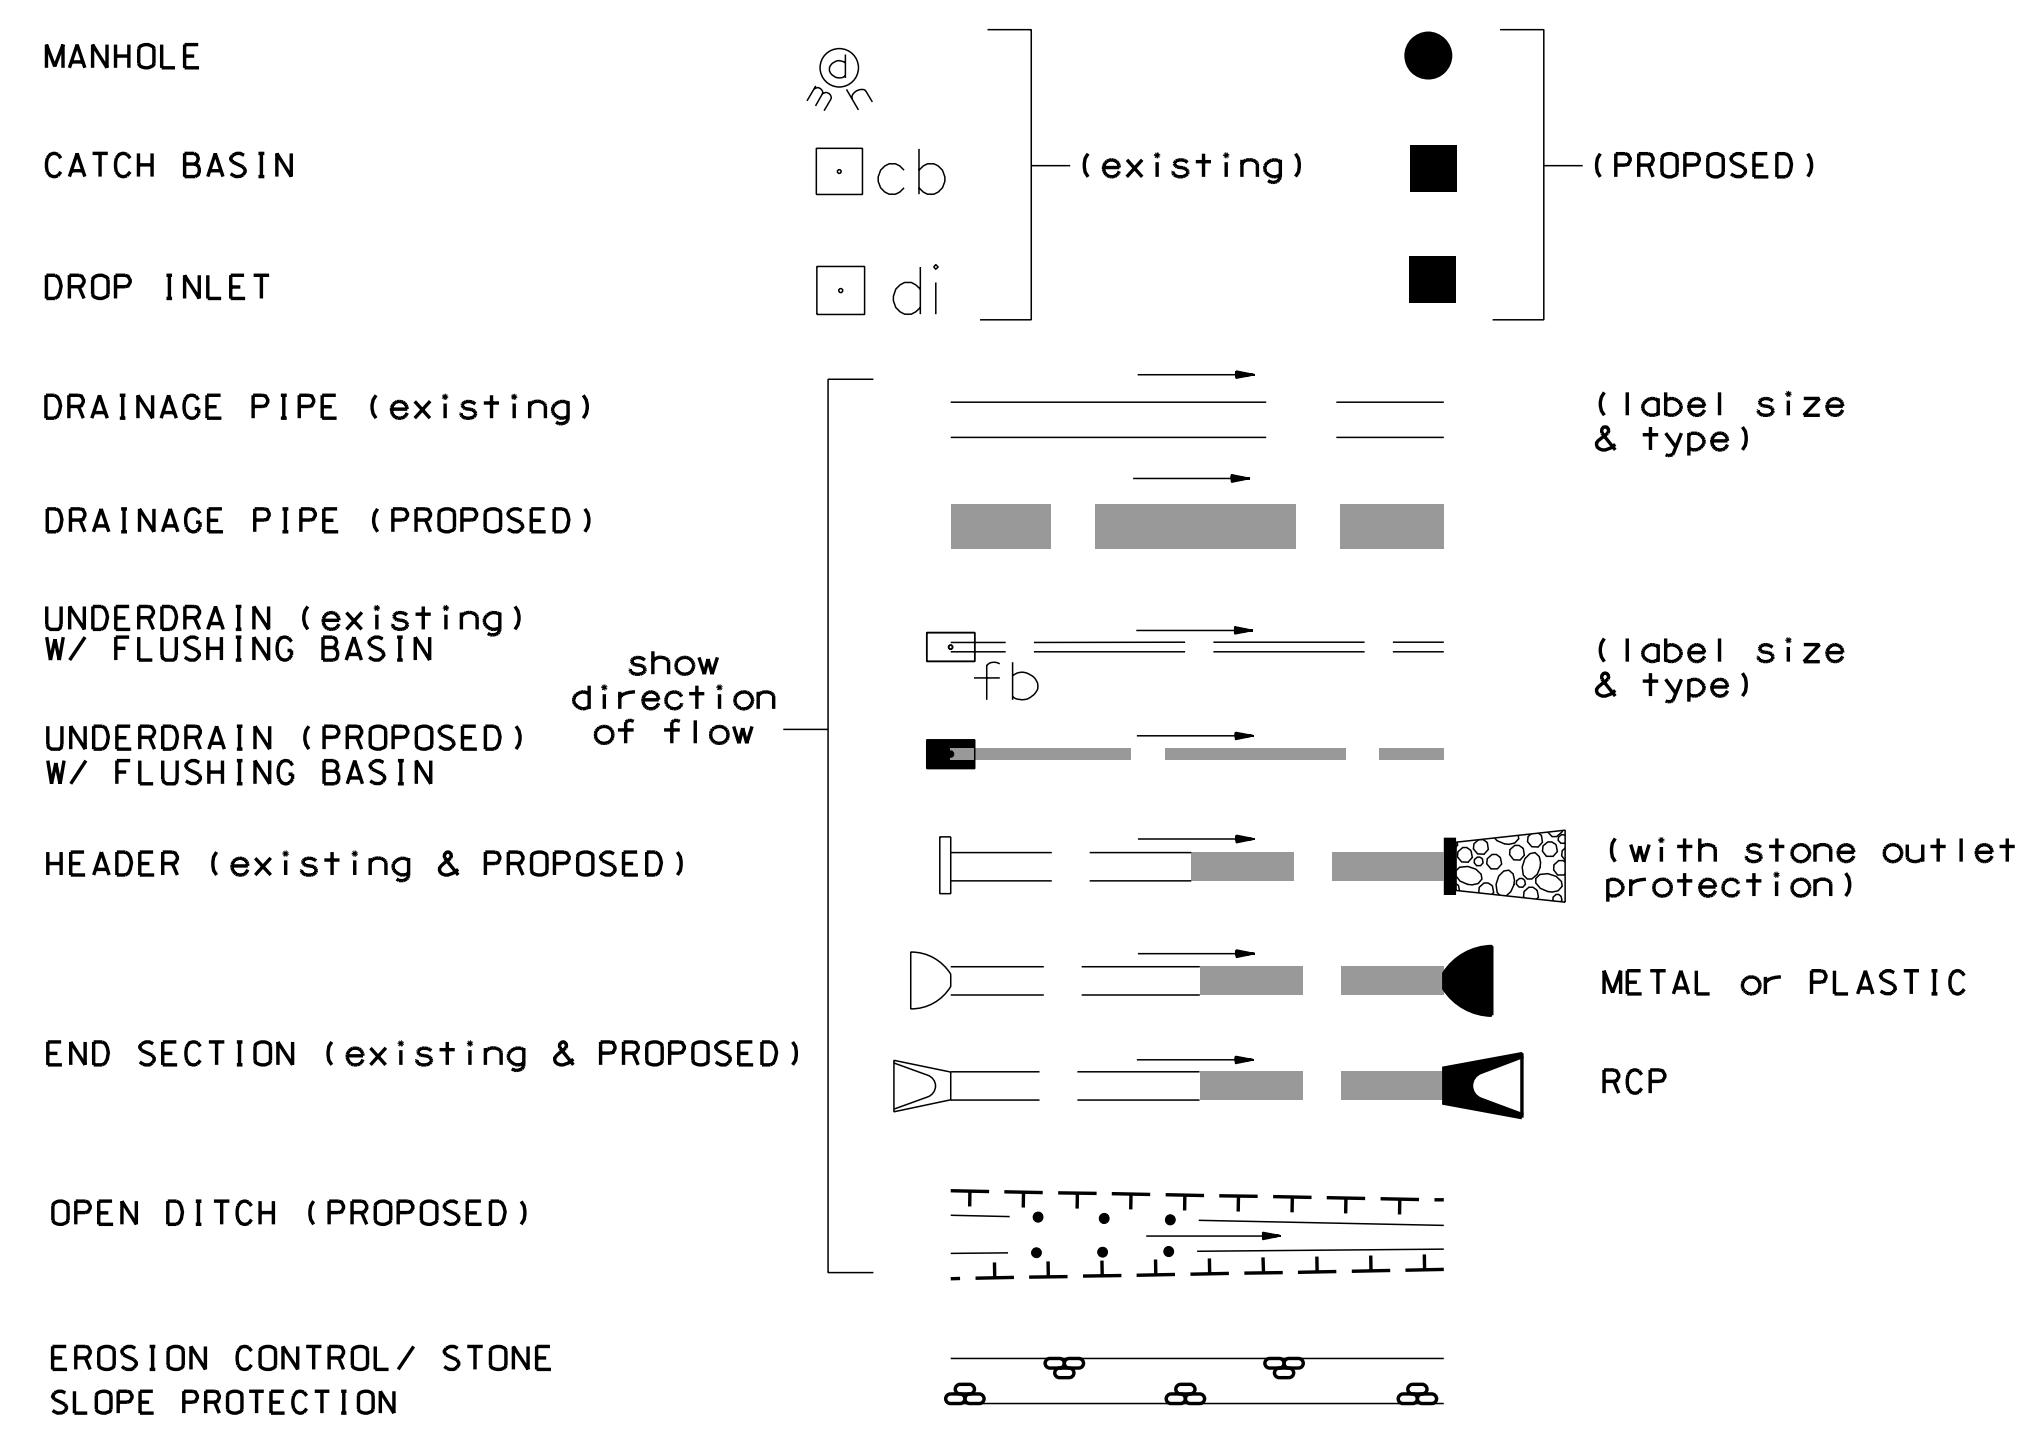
MANHOLE

CATCH BASIN

DROP INLET

dmh

cb

di

(existing)

(PROPOSED)

DRAINAGE PIPE (existing)

(label size & type)

DRAINAGE PIPE (PROPOSED)

UNDERDRAIN (existing) W/ FLUSHING BASIN

show direction of flow

fb

(label size & type)

UNDERDRAIN (PROPOSED) W/ FLUSHING BASIN

HEADER (existing & PROPOSED)

(with stone outlet protection)

END SECTION (existing & PROPOSED)

METAL or PLASTIC

RCP

OPEN DITCH (PROPOSED)

EROSION CONTROL/ STONE SLOPE PROTECTION